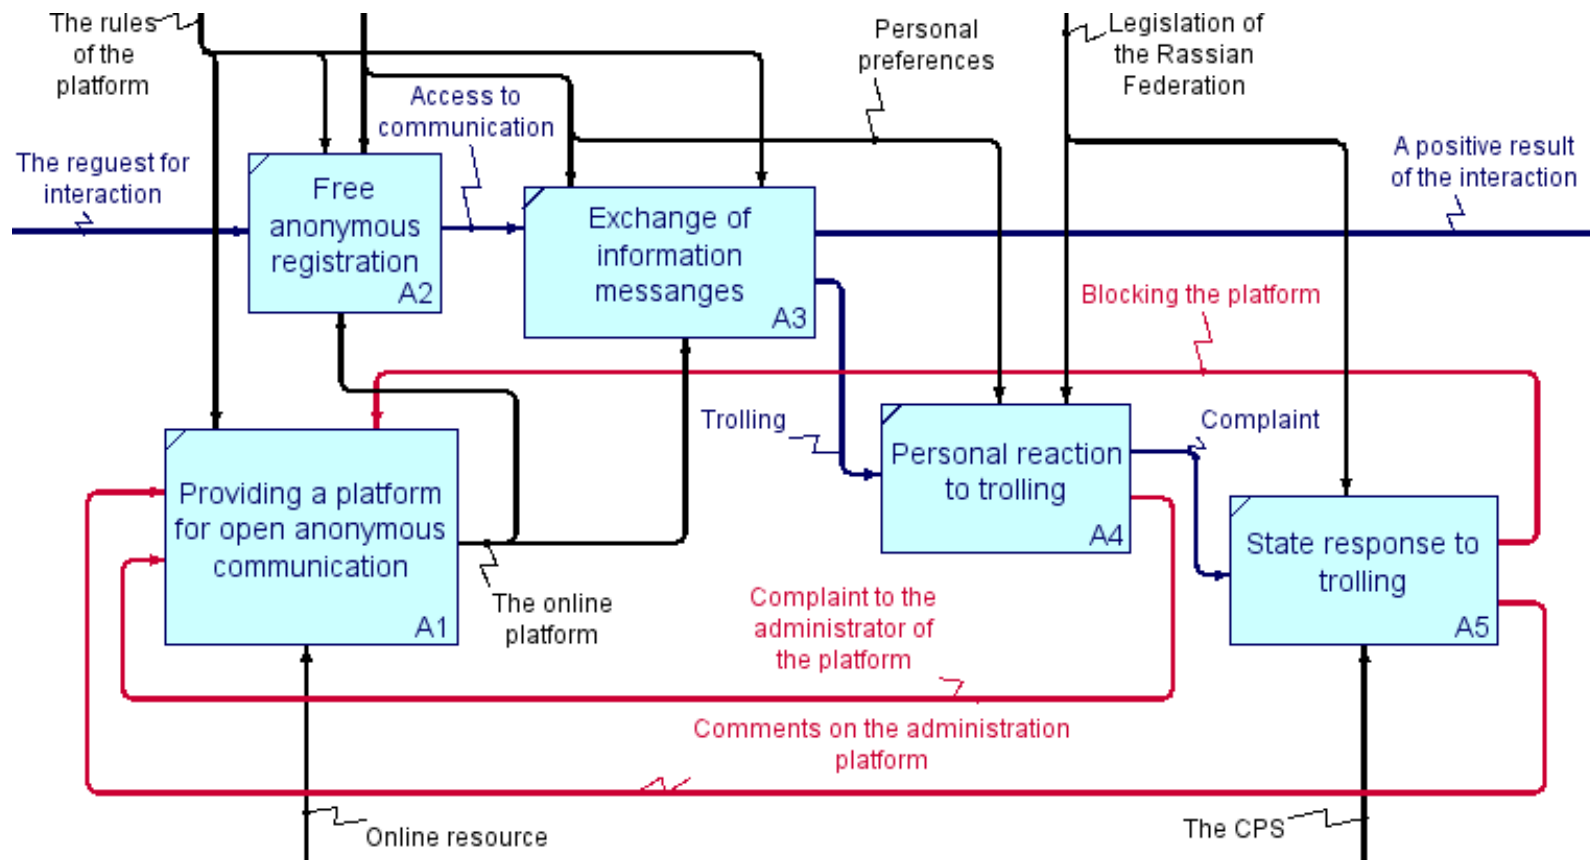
The rules of the platform

Personal preferences

Legislation of the Rassian Federation

Access to communication

The reguest for interaction

Free anonymous registration A2

Exchange of information messanges A3

A positive result of the interaction

Blocking the platform

Trolling

Complaint

Personal reaction to trolling A4

Providing a platform for open anonymous communication A1

State response to trolling A5

The online platform

Complaint to the administrator of the platform

Comments on the administration platform

Online resource

The CPS